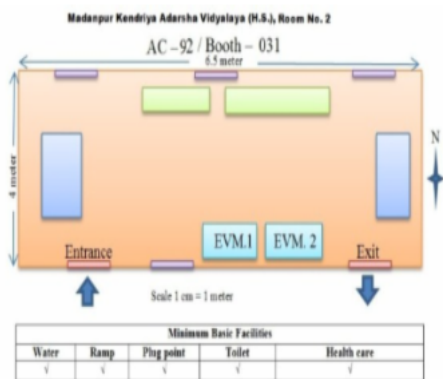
Madanpur Kendriya Adarsha Vidyalaya (H.S.), Room No. 2

AC – 92 / Booth – 031

6.5 meter

4 meter

N

Entrance

EVM.1

EVM. 2

Exit

Scale 1 cm = 1 meter

| Minimum Basic Facilities | | | | |
|---|---|---|---|---|
| Water | Ramp | Plug point | Toilet | Health care |
| √ | √ | √ | √ | √ |